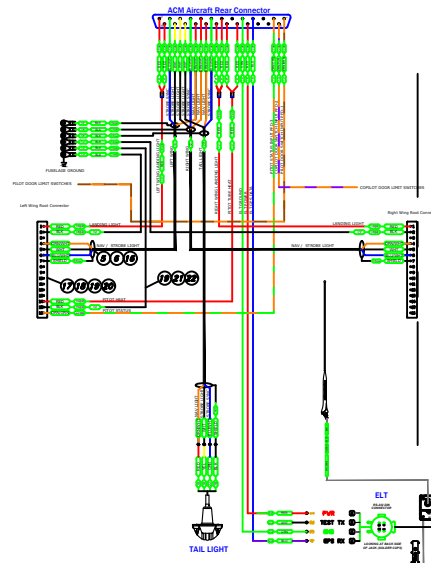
ACM Aircraft Rear Connector

FUSELAGE GROUND

PILOT DOOR LIMIT SWITCHES

COPILOT DOOR LIMIT SWITCHES

Left Wing Root Connector

Right Wing Root Connector

LANDING LIGHT

LANDING LIGHT

NAV / STROBE LIGHT

NAV / STROBE LIGHT

5 6 16

17 18 19 20

19 21 22

PITOT HEAT

PITOT STATUS

TAIL LIGHT

ELT

PWR

TEST TX

GND

GPS RX